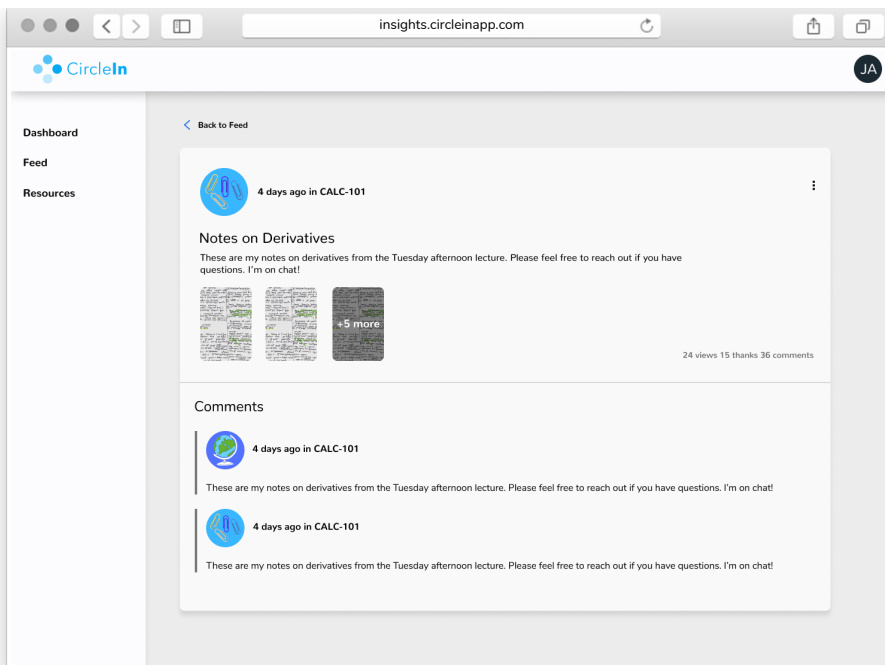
insights.circleinapp.com

CircleIn

JA

Dashboard

Feed

Resources

Back to Feed

4 days ago in CALC-101

Notes on Derivatives

These are my notes on derivatives from the Tuesday afternoon lecture. Please feel free to reach out if you have questions. I'm on chat!

+5 more

24 views 15 thanks 36 comments

Comments

4 days ago in CALC-101

These are my notes on derivatives from the Tuesday afternoon lecture. Please feel free to reach out if you have questions. I'm on chat!

4 days ago in CALC-101

These are my notes on derivatives from the Tuesday afternoon lecture. Please feel free to reach out if you have questions. I'm on chat!